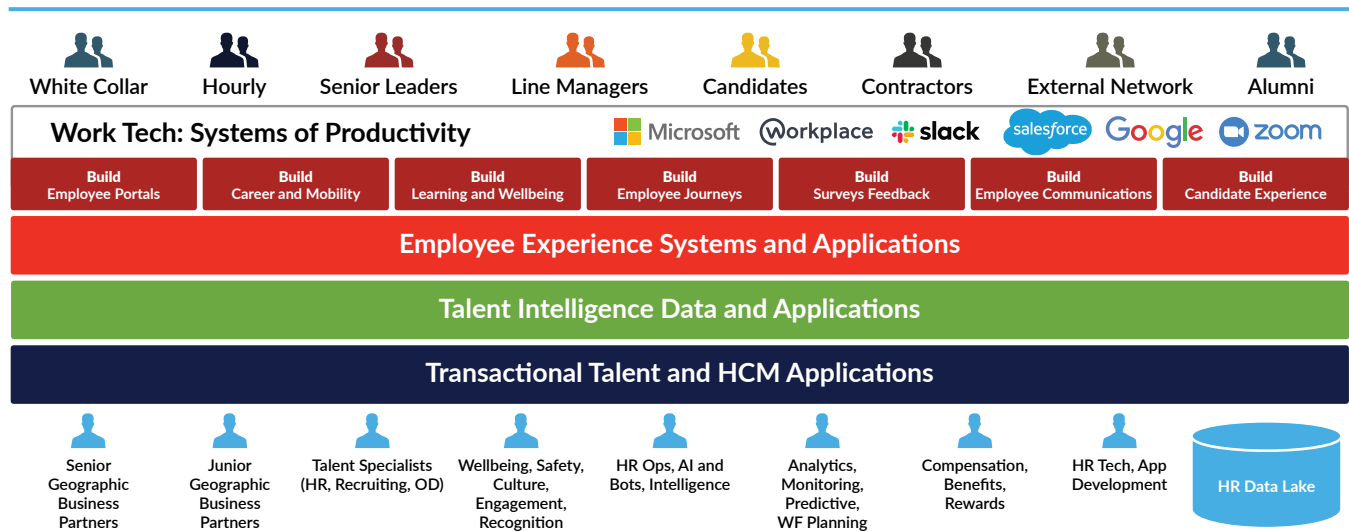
White Collar Hourly Senior Leaders Line Managers Candidates Contractors External Network Alumni

Work Tech: Systems of Productivity
Microsoft workplace slack salesforce Google zoom

| Build Employee Portals | Build Career and Mobility | Build Learning and Wellbeing | Build Employee Journeys | Build Surveys Feedback | Build Employee Communications | Build Candidate Experience |
|---|---|---|---|---|---|---|

Employee Experience Systems and Applications

Talent Intelligence Data and Applications

Transactional Talent and HCM Applications

Senior Geographic Business Partners

Junior Geographic Business Partners

Talent Specialists (HR, Recruiting, OD)

Wellbeing, Safety, Culture, Engagement, Recognition

HR Ops, AI and Bots, Intelligence

Analytics, Monitoring, Predictive, WF Planning

Compensation, Benefits, Rewards

HR Tech, App Development

HR Data Lake